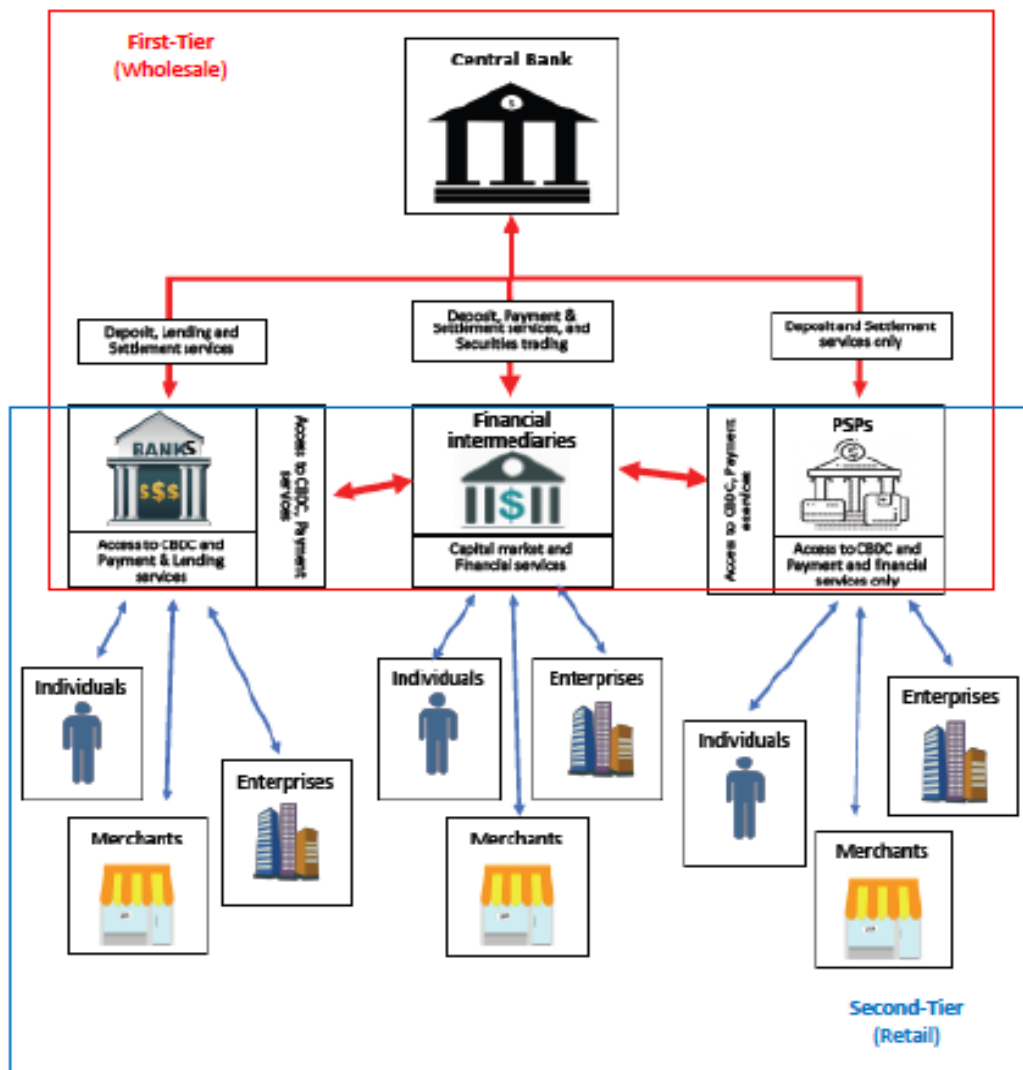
First-Tier
(Wholesale)

Central Bank

Deposit, Lending and Settlement services

Deposit, Payment & Settlement services, and Securities trading

Deposit and Settlement services only

BANKS
$$$

Access to CBDC, Payment services

Access to CBDC and Payment & Lending services

Financial intermediaries

Capital market and Financial services

Access to CBDC, Payment services

PSPs

Access to CBDC and Payment and financial services only

Individuals

Merchants

Enterprises

Individuals

Merchants

Enterprises

Individuals

Merchants

Enterprises

Second-Tier
(Retail)